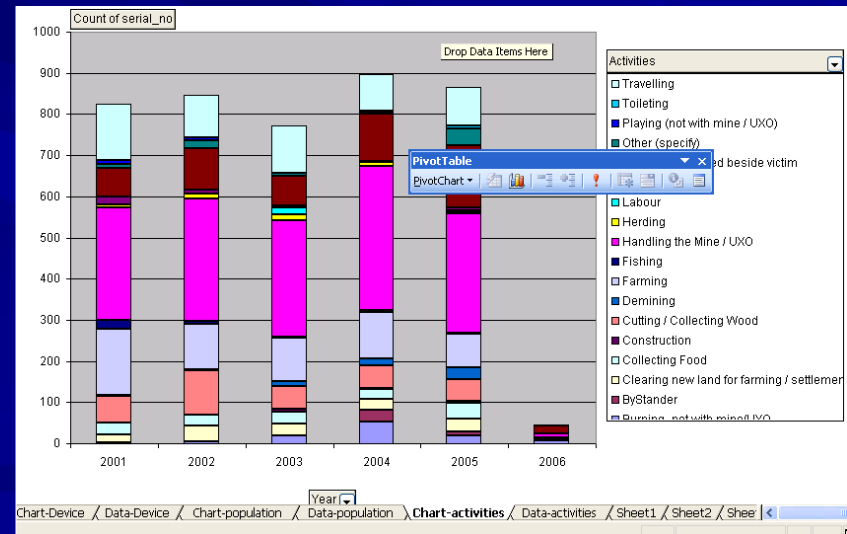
Count of serial_no

Drop Data Items Here

1000
900
800
700
600
500
400
300
200
100
0

2001
2002
2003
2004
2005
2006

Year

Activities
Travelling
Toileting
Playing (not with mine / UXO)
Other (specify)
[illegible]ed beside victim
Labour
Herding
Handling the Mine / UXO
Fishing
Farming
Demining
Cutting / Collecting Wood
Construction
Collecting Food
Clearing new land for farming / settlemer
ByStander
Burning, not with mine/UXO

PivotTable
PivotChart ▾

Chart-Device / Data-Device / Chart-population / Data-population / Chart-activities / Data-activities / Sheet1 / Sheet2 / Shee